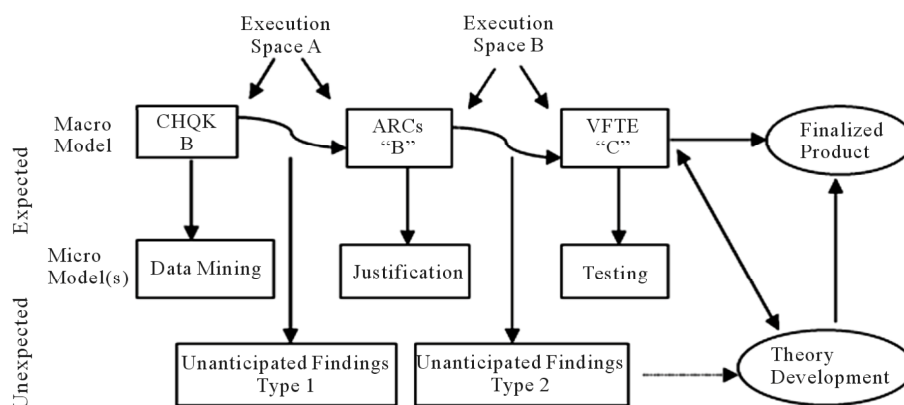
Execution Space A

Execution Space B

Macro Model

CHQK B

ARCs "B"

VFTE "C"

Finalized Product

Expected

Micro Model(s)

Data Mining

Justification

Testing

Unexpected

Unanticipated Findings Type 1

Unanticipated Findings Type 2

Theory Development